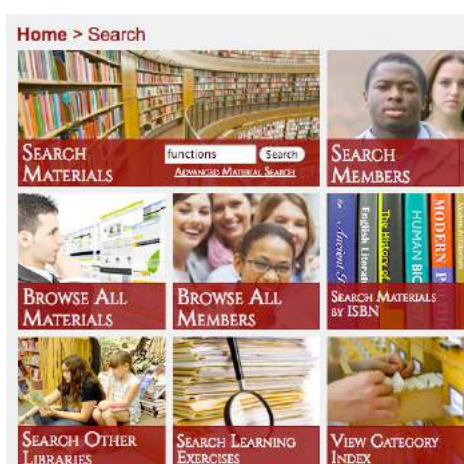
Home > Search

SEARCH MATERIALS

functions

Search

ADVANCED MATERIAL SEARCH

SEARCH MEMBERS

BROWSE ALL MATERIALS

BROWSE ALL MEMBERS

English Literat

THE HUMAN BIO

MODERN

SEARCH MATERIALS BY ISBN

SEARCH OTHER LIBRARIES

SEARCH LEARNING EXERCISES

VIEW CATEGORY INDEX